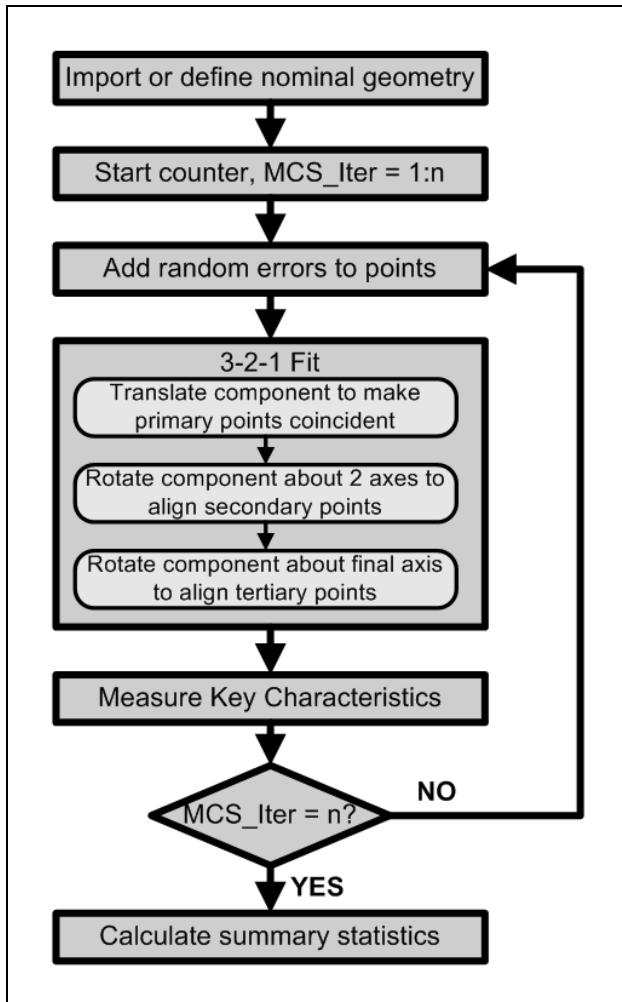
Import or define nominal geometry

Start counter, MCS_Iter = 1:n

Add random errors to points

3-2-1 Fit

Translate component to make primary points coincident

Rotate component about 2 axes to align secondary points

Rotate component about final axis to align tertiary points

Measure Key Characteristics

MCS_Iter = n?

NO

YES

Calculate summary statistics